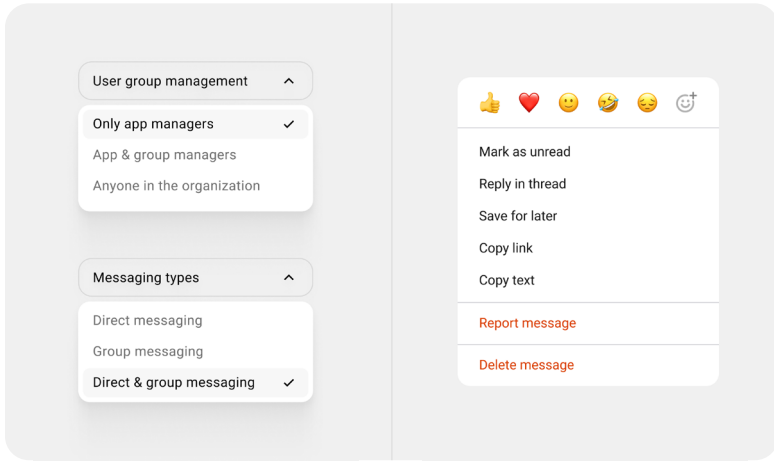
User group management

Only app managers ✓

App & group managers

Anyone in the organization

Messaging types

Direct messaging

Group messaging

Direct & group messaging ✓

👍 ❤️ 🙂 🤣 😔

Mark as unread

Reply in thread

Save for later

Copy link

Copy text

Report message

Delete message